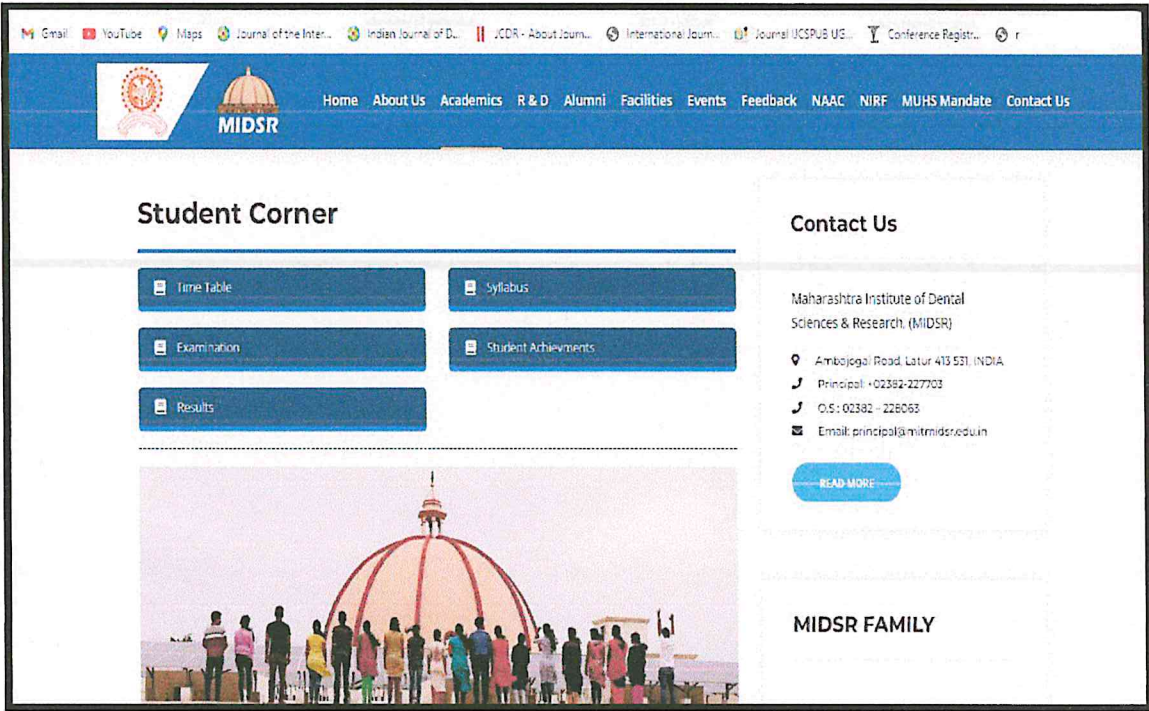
Gmail YouTube Maps Journal of the Inter... Indian Journal of D... JCDR - About Journ... International Journ... Journal IJCSPUB UG... Conference Registr... r

MIDSR

Home About Us Academics R & D Alumni Facilities Events Feedback NAAC NIRF MUHS Mandate Contact Us

Student Corner

Time Table

Syllabus

Examination

Student Achievments

Results

Contact Us

Maharashtra Institute of Dental Sciences & Research, (MIDSR)

Ambajogai Road, Latur 413 531, INDIA

Principal: +02382-227703

O.S : 02382 - 228063

Email: principal@mitmidsr.edu.in

READ MORE

MIDSR FAMILY